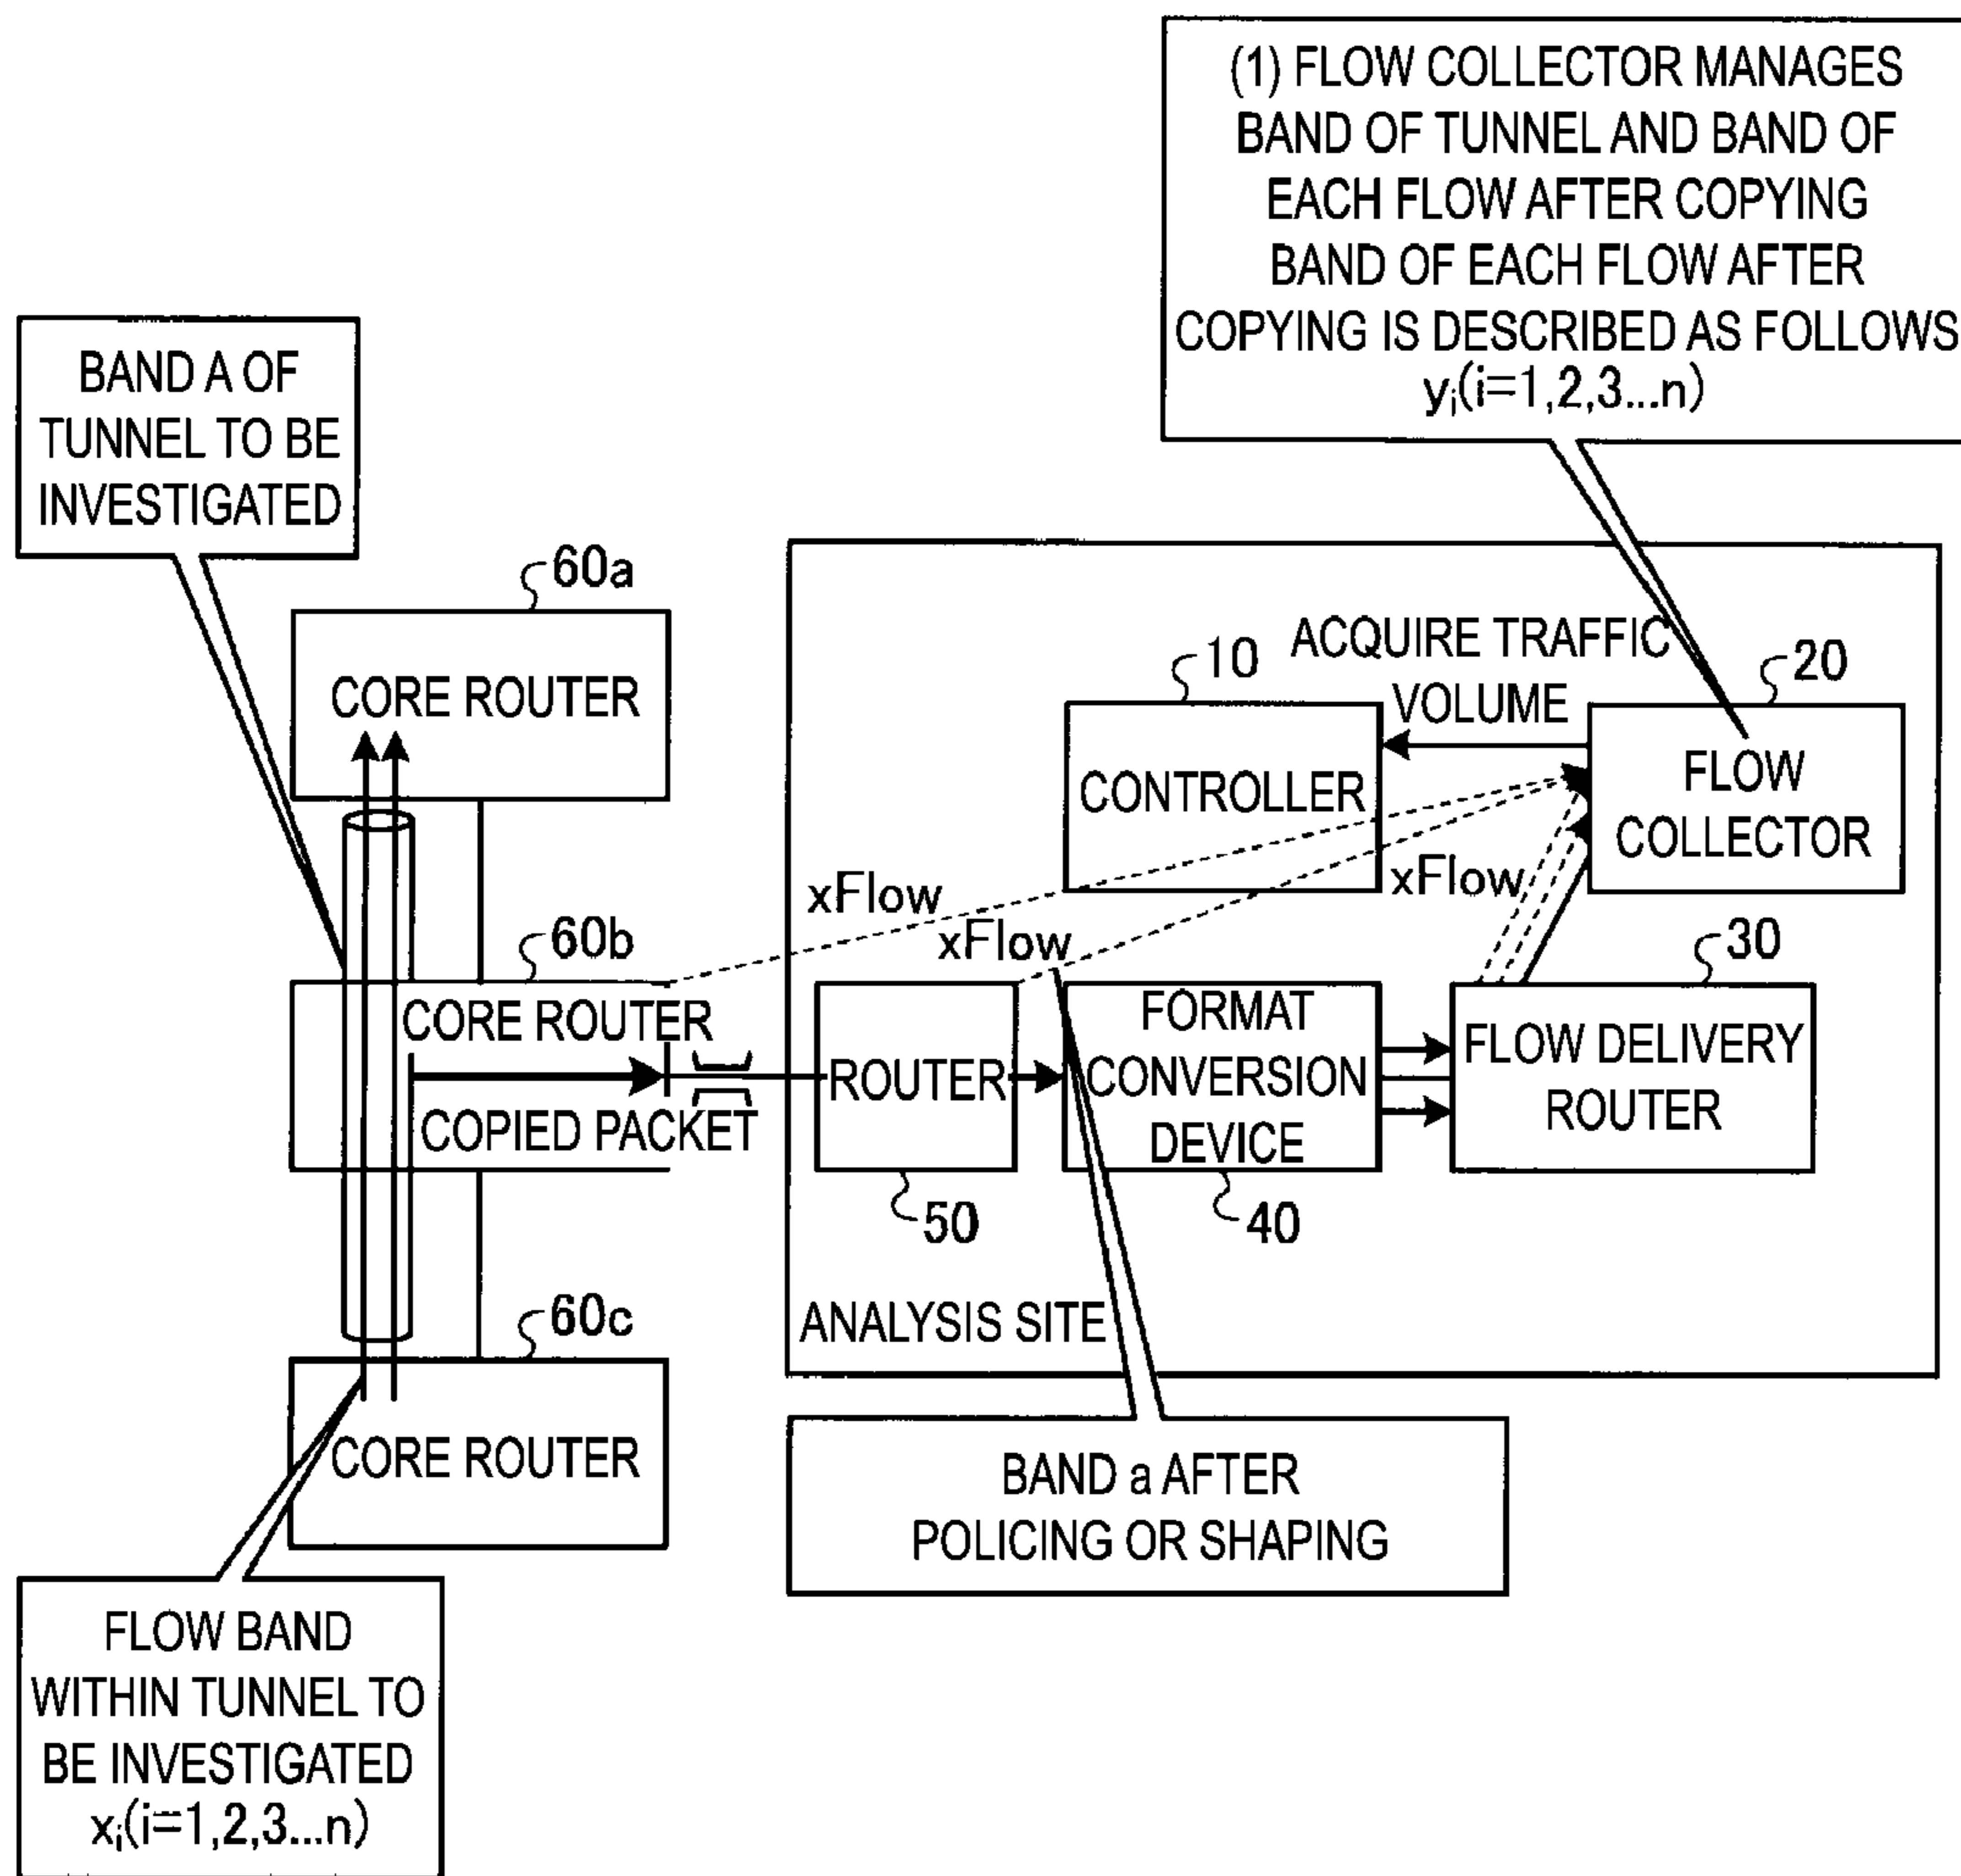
(1) FLOW COLLECTOR MANAGES BAND OF TUNNEL AND BAND OF EACH FLOW AFTER COPYING BAND OF EACH FLOW AFTER COPYING IS DESCRIBED AS FOLLOWS $y_i(i=1,2,3...n)$

BAND A OF TUNNEL TO BE INVESTIGATED

60a

CORE ROUTER

10

ACQUIRE TRAFFIC VOLUME

20

CONTROLLER

FLOW COLLECTOR

xFlow

xFlow

xFlow

60b

30

CORE ROUTER

ROUTER

FORMAT CONVERSION DEVICE

FLOW DELIVERY ROUTER

COPIED PACKET

50

40

60c

ANALYSIS SITE

CORE ROUTER

BAND a AFTER POLICING OR SHAPING

FLOW BAND WITHIN TUNNEL TO BE INVESTIGATED $x_i(i=1,2,3...n)$